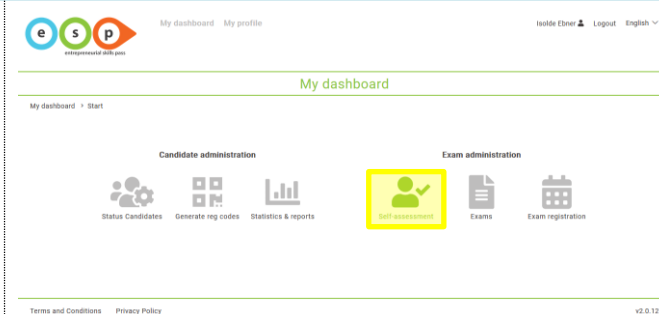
e s p
entrepreneurial skills pass

My dashboard My profile

Isolde Ebner Logout English

My dashboard

My dashboard > Start

Candidate administration

Status Candidates Generate reg codes Statistics & reports

Exam administration

Self-assessment Exams Exam registration

Terms and Conditions Privacy Policy

v2.0.12